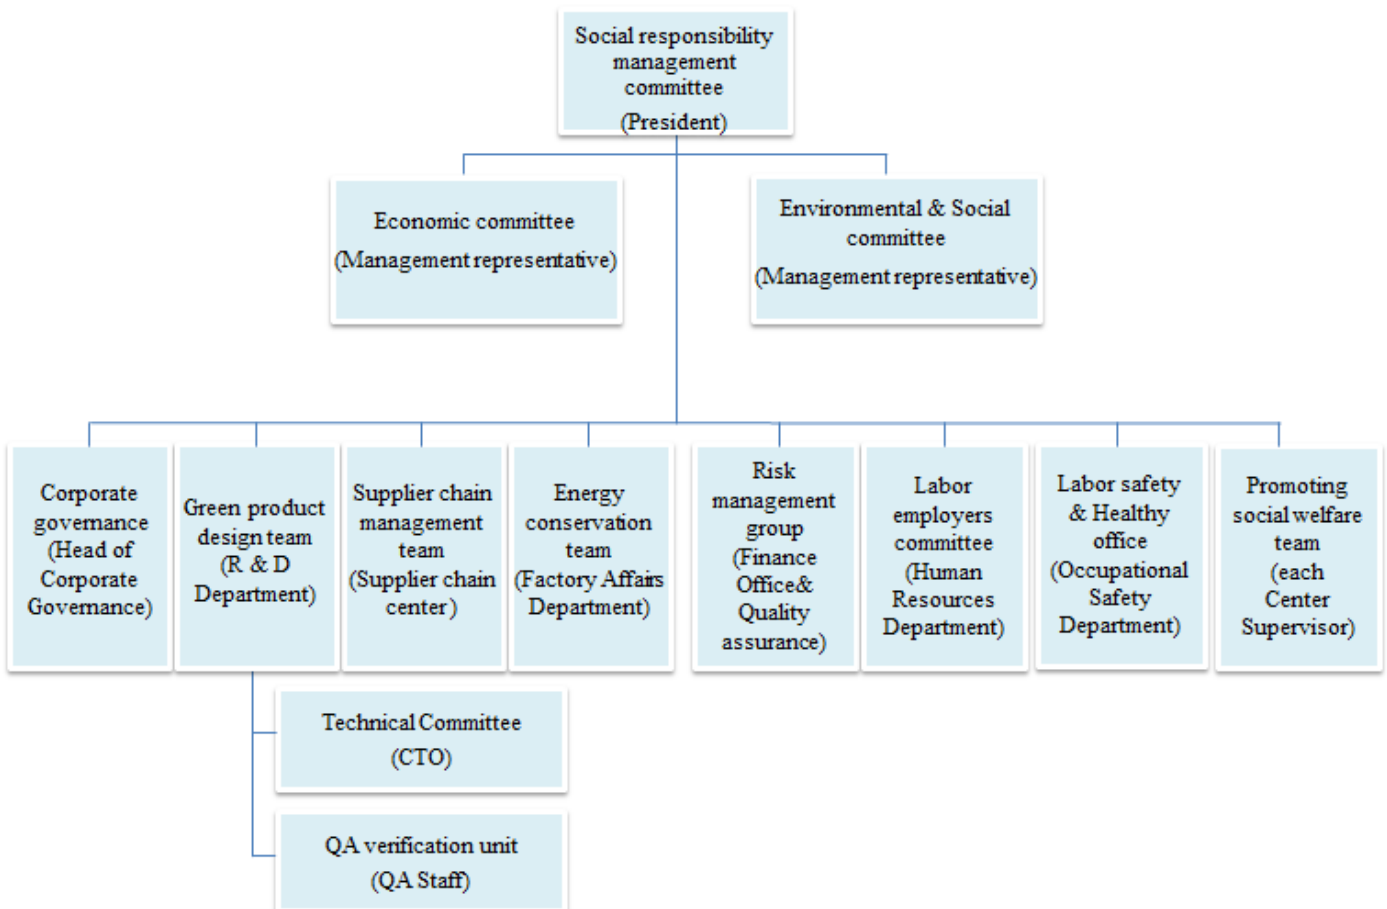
Social responsibility management committee
(President)

Economic committee
(Management representative)

Environmental & Social committee
(Management representative)

Corporate governance (Head of Corporate Governance)

Green product design team (R & D Department)

Supplier chain management team (Supplier chain center)

Energy conservation team (Factory Affairs Department)

Risk management group (Finance Office& Quality assurance)

Labor employers committee (Human Resources Department)

Labor safety & Healthy office (Occupational Safety Department)

Promoting social welfare team (each Center Supervisor)

Technical Committee
(CTO)

QA verification unit
(QA Staff)